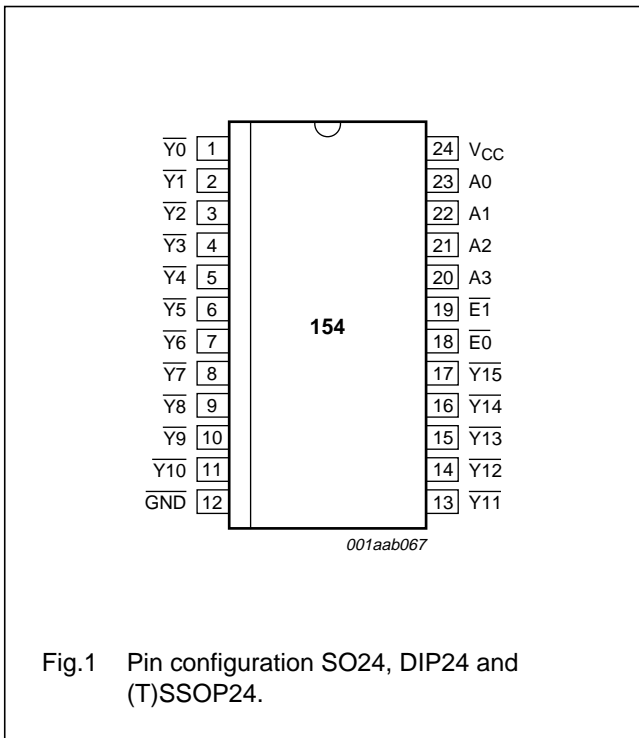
$\overline{Y0}$ 1
$\overline{Y1}$ 2
$\overline{Y2}$ 3
$\overline{Y3}$ 4
$\overline{Y4}$ 5
$\overline{Y5}$ 6
$\overline{Y6}$ 7
$\overline{Y7}$ 8
$\overline{Y8}$ 9
$\overline{Y9}$ 10
$\overline{Y10}$ 11
$\overline{GND}$ 12

154

24 $V_{CC}$
23 A0
22 A1
21 A2
20 A3
19 $\overline{E1}$
18 $\overline{E0}$
17 $\overline{Y15}$
16 $\overline{Y14}$
15 $\overline{Y13}$
14 $\overline{Y12}$
13 $\overline{Y11}$

001aab067

Fig.1 Pin configuration SO24, DIP24 and (T)SSOP24.